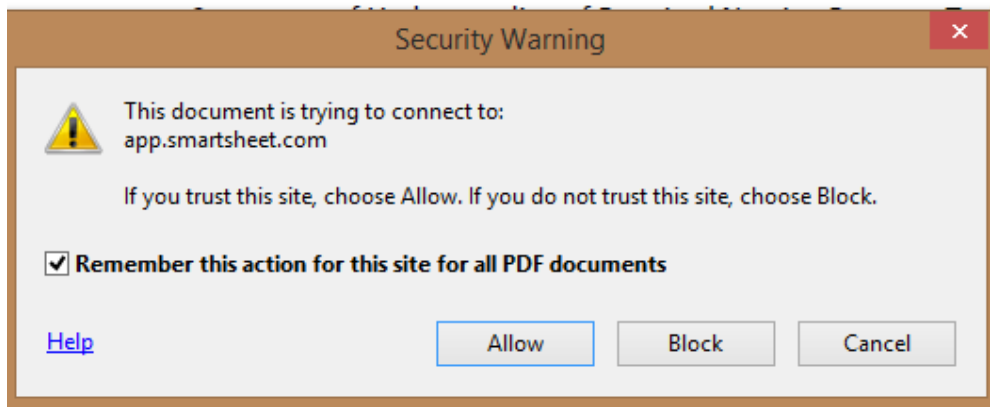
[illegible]

Security Warning

×

This document is trying to connect to:
app.smartsheet.com

If you trust this site, choose Allow. If you do not trust this site, choose Block.

Remember this action for this site for all PDF documents

Help

Allow

Block

Cancel